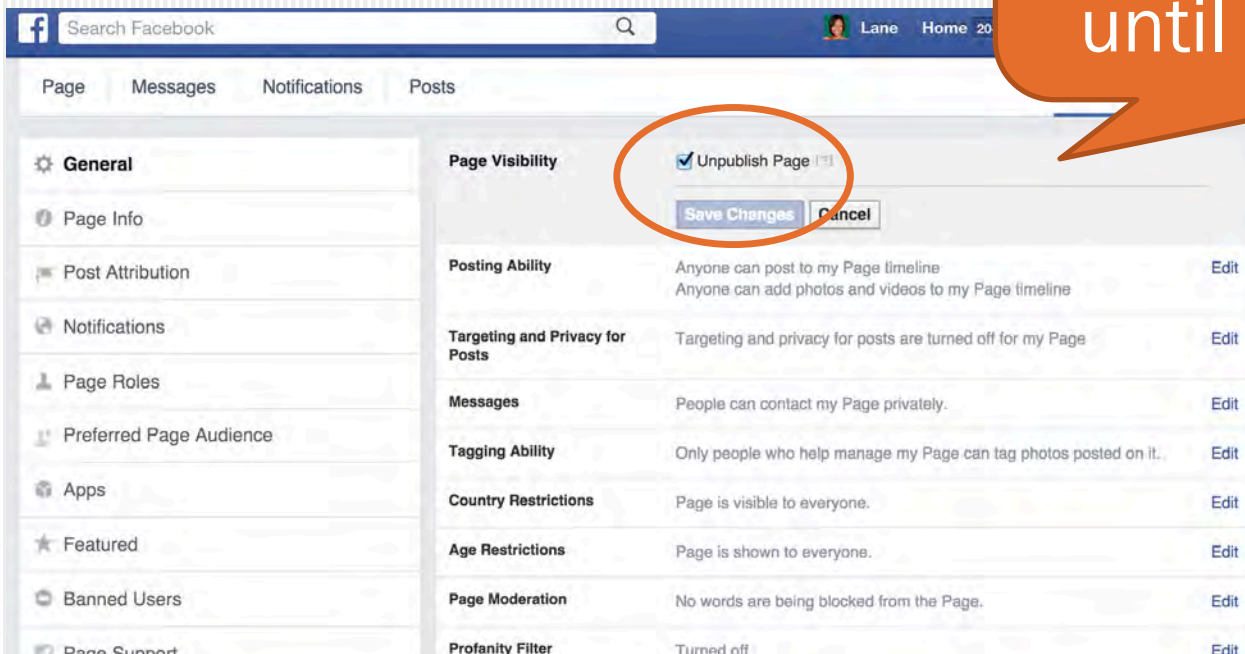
f Search Facebook

Lane Home 20

until

Page Messages Notifications Posts

General
Page Info
Post Attribution
Notifications
Page Roles
Preferred Page Audience
Apps
Featured
Banned Users
Page Support

| | | |
|---|---|---|
| Page Visibility | Unpublish Page [?] | |
| | Save Changes Cancel | |
| Posting Ability | Anyone can post to my Page timeline<br>Anyone can add photos and videos to my Page timeline | Edit |
| Targeting and Privacy for Posts | Targeting and privacy for posts are turned off for my Page | Edit |
| Messages | People can contact my Page privately. | Edit |
| Tagging Ability | Only people who help manage my Page can tag photos posted on it. | Edit |
| Country Restrictions | Page is visible to everyone. | Edit |
| Age Restrictions | Page is shown to everyone. | Edit |
| Page Moderation | No words are being blocked from the Page. | Edit |
| Profanity Filter | Turned off | Edit |